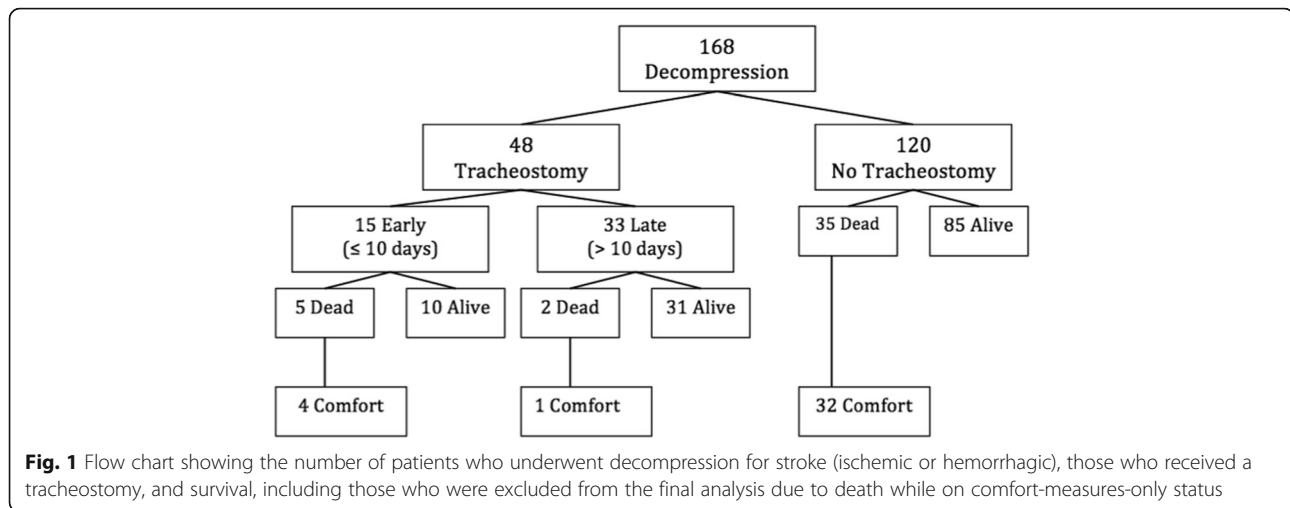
168
Decompression

48
Tracheostomy

120
No Tracheostomy

15 Early
(≤ 10 days)

33 Late
(> 10 days)

35 Dead

85 Alive

5 Dead

10 Alive

2 Dead

31 Alive

4 Comfort

1 Comfort

32 Comfort

**Fig. 1** Flow chart showing the number of patients who underwent decompression for stroke (ischemic or hemorrhagic), those who received a tracheostomy, and survival, including those who were excluded from the final analysis due to death while on comfort-measures-only status